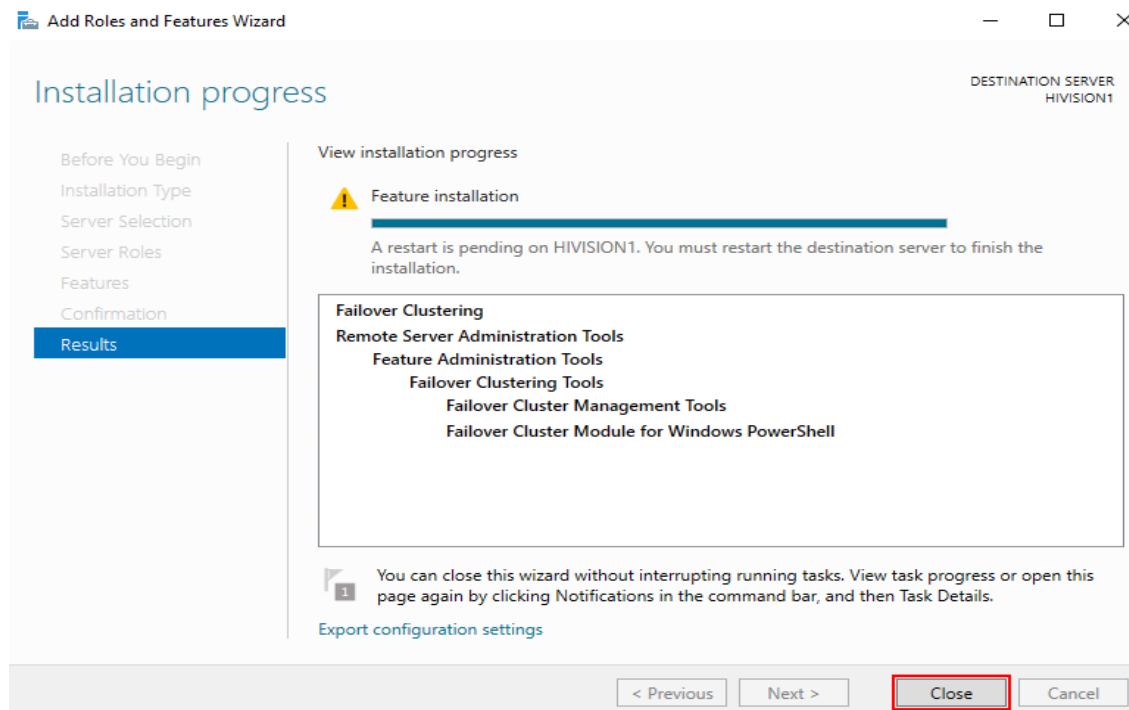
Add Roles and Features Wizard

Installation progress

DESTINATION SERVER
HIVISION1

Before You Begin
Installation Type
Server Selection
Server Roles
Features
Confirmation
Results

View installation progress

Feature installation

A restart is pending on HIVISION1. You must restart the destination server to finish the installation.

Failover Clustering
Remote Server Administration Tools
Feature Administration Tools
Failover Clustering Tools
Failover Cluster Management Tools
Failover Cluster Module for Windows PowerShell

1

You can close this wizard without interrupting running tasks. View task progress or open this page again by clicking Notifications in the command bar, and then Task Details.

Export configuration settings

< Previous
Next >
Close
Cancel